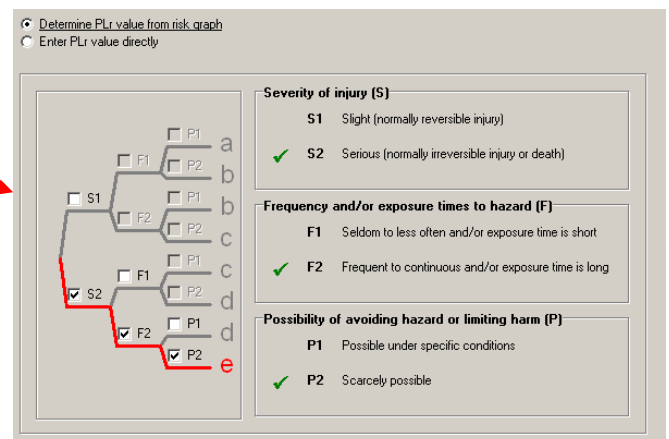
Determine PLr value from risk graph
Enter PLr value directly

P1
a
F1
P2
b
S1
P1
b
F2
P2
c
P1
c
S2
F1
P2
d
F2
P1
d
P2
e

Severity of injury (S)
S1 Slight (normally reversible injury)
S2 Serious (normally irreversible injury or death)

Frequency and/or exposure times to hazard (F)
F1 Seldom to less often and/or exposure time is short
F2 Frequent to continuous and/or exposure time is long

Possibility of avoiding hazard or limiting harm (P)
P1 Possible under specific conditions
P2 Scarcely possible